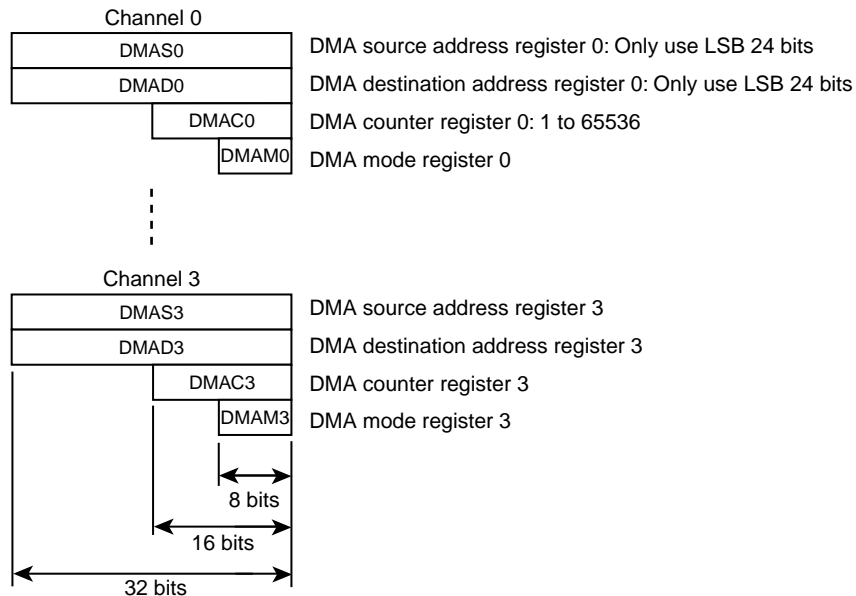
Channel 0

DMAS0 DMA source address register 0: Only use LSB 24 bits

DMAD0 DMA destination address register 0: Only use LSB 24 bits

DMAC0 DMA counter register 0: 1 to 65536

DMAM0 DMA mode register 0

Channel 3

DMAS3 DMA source address register 3

DMAD3 DMA destination address register 3

DMAC3 DMA counter register 3

DMAM3 DMA mode register 3

8 bits

16 bits

32 bits